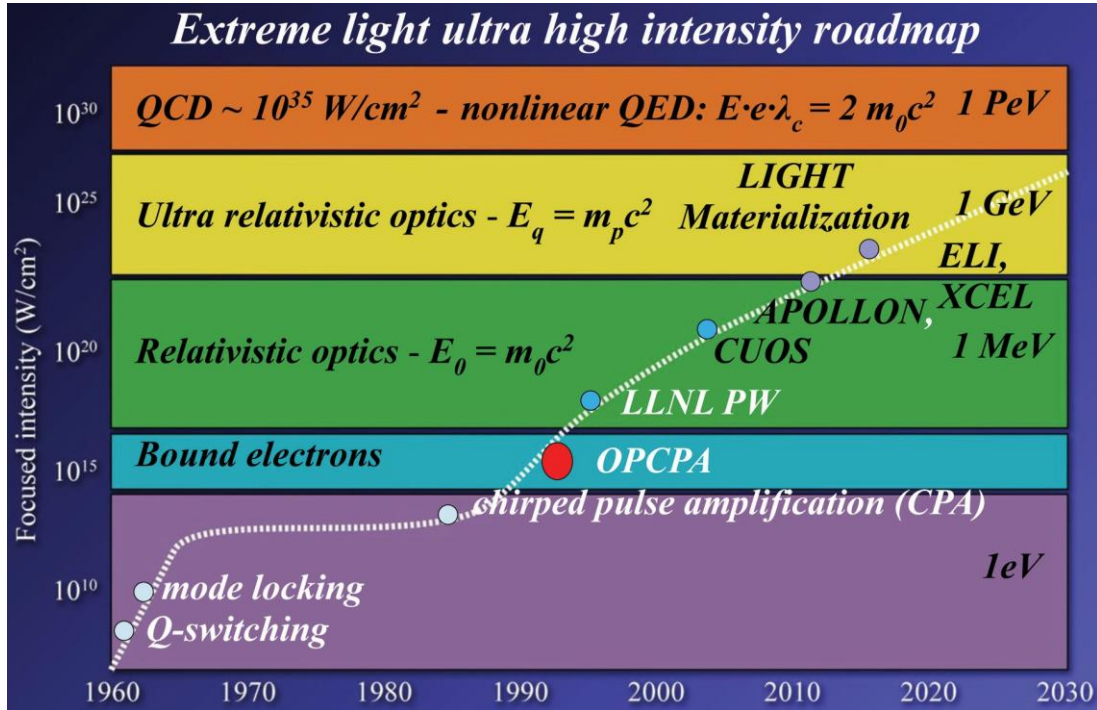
Extreme light ultra high intensity roadmap

$10^{30}$ QCD ~ $10^{35}$ W/cm$^2$ - nonlinear QED: $E \cdot e \cdot \lambda_c = 2\ m_0c^2$ 1 PeV

$10^{25}$ Ultra relativistic optics - $E_q = m_pc^2$ LIGHT Materialization 1 GeV

ELI, XCEL

APOLLON, CUOS

$10^{20}$ Relativistic optics - $E_0 = m_0c^2$ 1 MeV

LLNL PW

Bound electrons OPCPA

$10^{15}$

chirped pulse amplification (CPA)

$10^{10}$ mode locking 1eV

Q-switching

Focused intensity (W/cm$^2$)

1960 1970 1980 1990 2000 2010 2020 2030